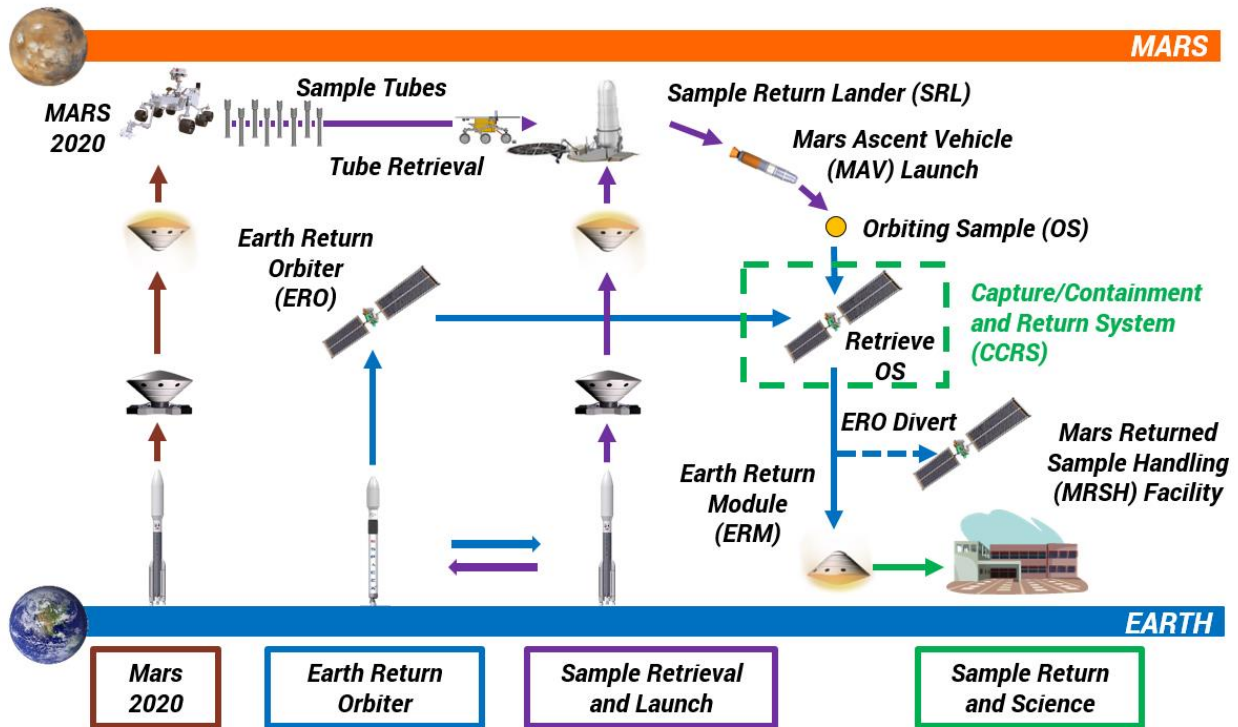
MARS

MARS 2020

Sample Tubes

Tube Retrieval

Sample Return Lander (SRL)

Mars Ascent Vehicle (MAV) Launch

Orbiting Sample (OS)

Earth Return Orbiter (ERO)

Capture/Containment and Return System (CCRS)

Retrieve OS

ERO Divert

Mars Returned Sample Handling (MRSH) Facility

Earth Return Module (ERM)

EARTH

Mars 2020

Earth Return Orbiter

Sample Retrieval and Launch

Sample Return and Science